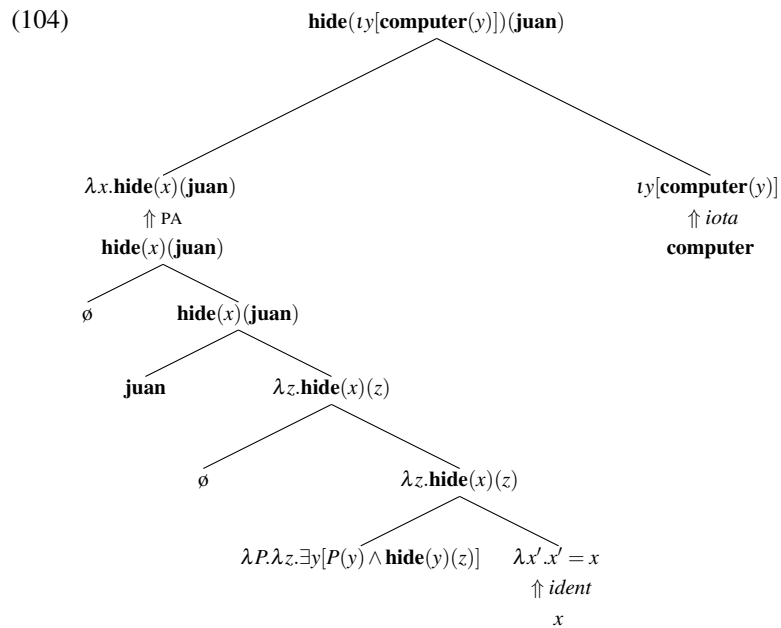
(104)

$\textbf{hide}(\iota y[\textbf{computer}(y)])(\textbf{juan})$

$\lambda x.\textbf{hide}(x)(\textbf{juan})$

$\Uparrow$ PA

$\textbf{hide}(x)(\textbf{juan})$

$\iota y[\textbf{computer}(y)]$

$\Uparrow$ *iota*

**computer**

ø

$\textbf{hide}(x)(\textbf{juan})$

**juan**

$\lambda z.\textbf{hide}(x)(z)$

ø

$\lambda z.\textbf{hide}(x)(z)$

$\lambda P.\lambda z.\exists y[P(y) \wedge \textbf{hide}(y)(z)]$

$\lambda x'.x' = x$

$\Uparrow$ *ident*

$x$